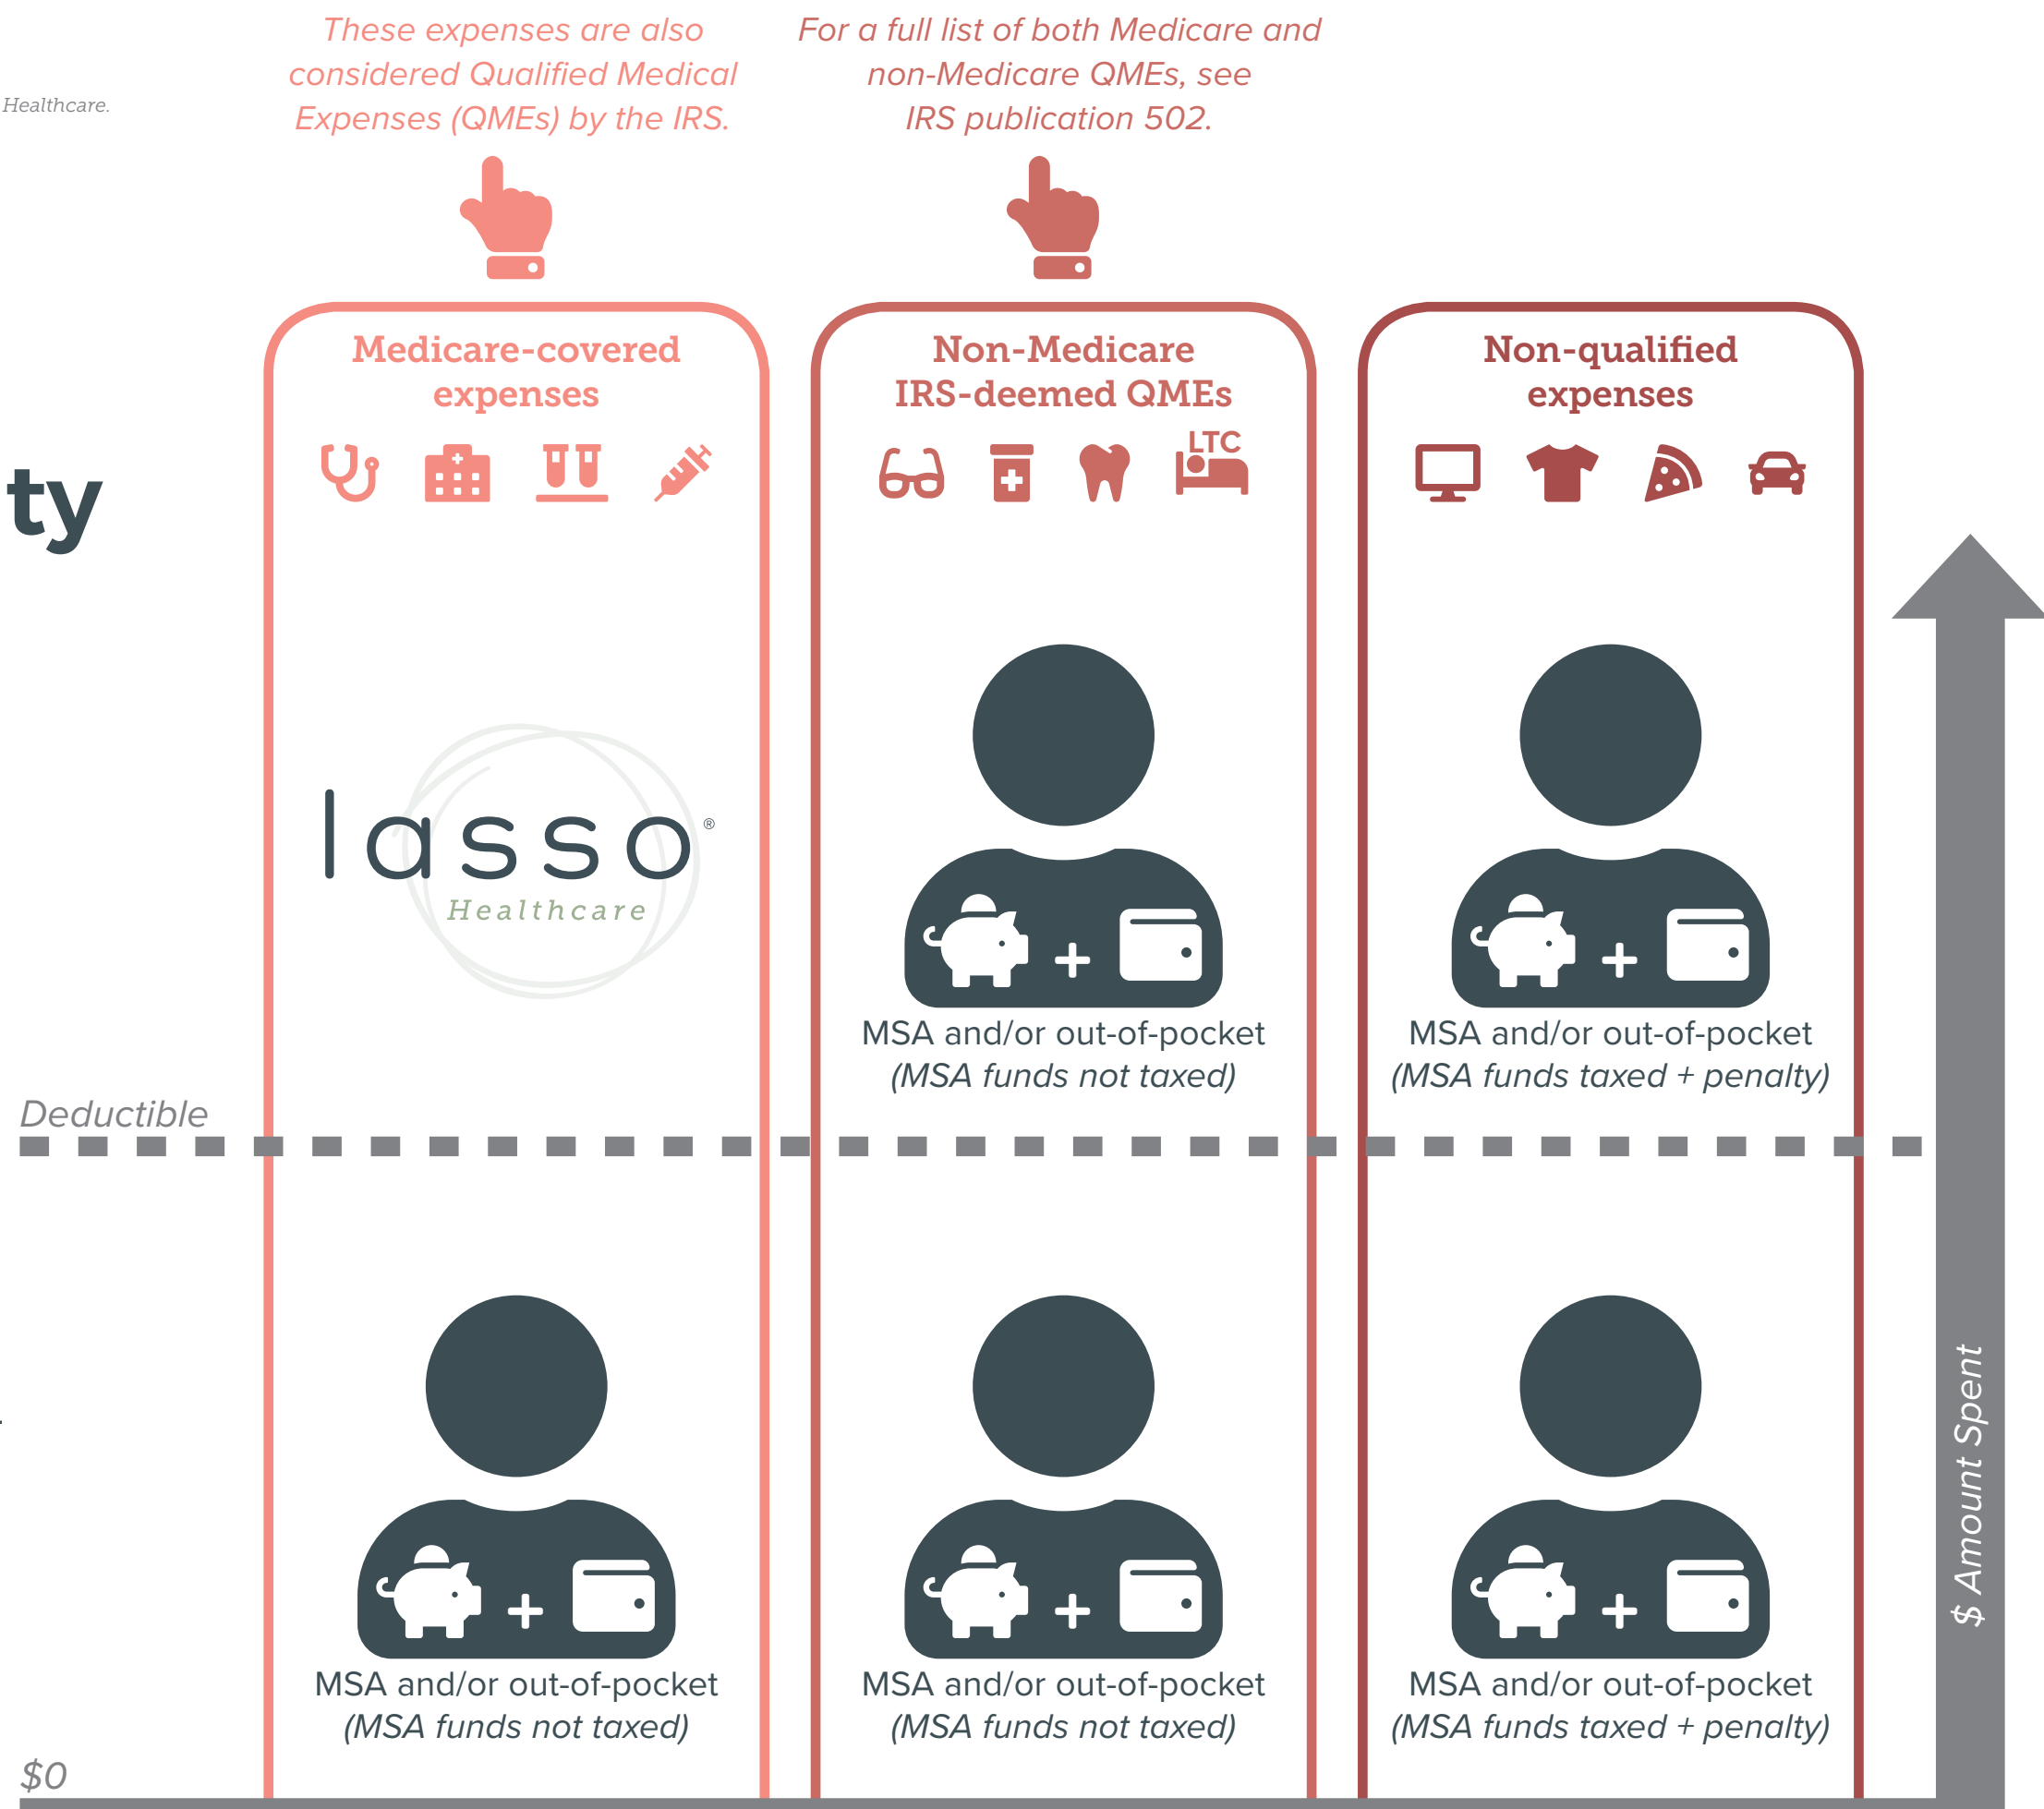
Healthcare.

ty

These expenses are also considered Qualified Medical Expenses (QMEs) by the IRS.

For a full list of both Medicare and non-Medicare QMEs, see IRS publication 502.

Medicare-covered expenses

Non-Medicare IRS-deemed QMEs

LTC

Non-qualified expenses

lasso®
Healthcare

MSA and/or out-of-pocket
(MSA funds not taxed)

MSA and/or out-of-pocket
(MSA funds taxed + penalty)

Deductible

MSA and/or out-of-pocket
(MSA funds not taxed)

MSA and/or out-of-pocket
(MSA funds not taxed)

MSA and/or out-of-pocket
(MSA funds taxed + penalty)

$ Amount Spent

$0